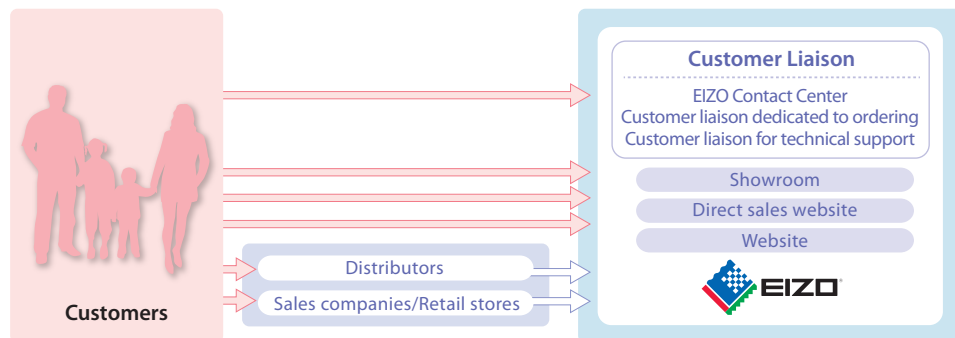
Customers

Distributors

Sales companies/Retail stores

Customer Liaison

EIZO Contact Center
Customer liaison dedicated to ordering
Customer liaison for technical support

Showroom

Direct sales website

Website

EIZO